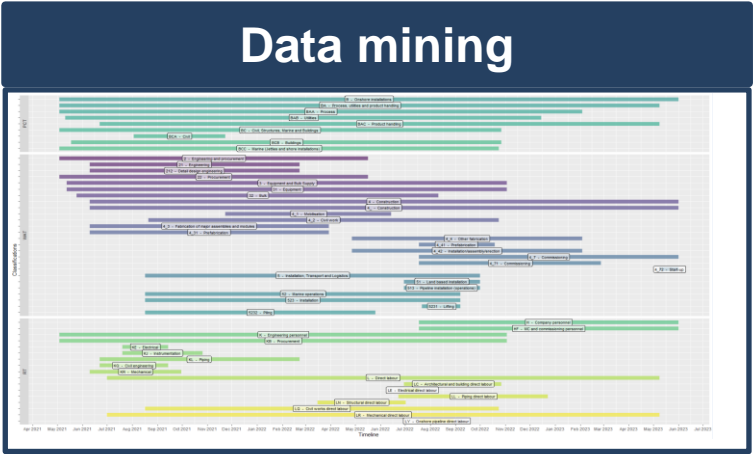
Data mining

B – Onshore installations
BA – Process, utilities and product handling
BAA – Process
BAB – Utilities
BAC – Product handling
BC – Civil, Structures, Marine and Buildings
BCA – Civil
BCB – Buildings
BCC – Marine utilities and shore installations
E – Engineering and procurement
EI – Engineering
EID – Detail design engineering
ES – Procurement
F – Equipment and Bulk Supply
FI – Equipment
FB – Bulk
K – Construction
K – Construction
K_1 – Mobilization
K_2 – Civil work
K_3 – Fabrication of major assemblies and modules
K_31 – Prefabrication
K_4 – Other fabrication
K_41 – Prefabrication
K_42 – Installation assembly/erection
K_5 – Commissioning
K_51 – Commissioning
K_52 – Start-up
T – Installation, Transport and Logistics
TI – Land based installation
ST3 – Pipeline installation / operations
TE – Marine operations
ST2 – Installation
ST2Y – Lifting
TO22 – Piling
P – Company personnel
PP – HC and commissioning personnel
NE – Engineering personnel
NW – Procurement
NE – Electrical
NI – Instrumentation
NL – Piping
NC – Civil engineering
NM – Mechanical
L – Direct labour
LC – Architectural/civil building direct labour
LE – Electrical direct labour
LL – Piping direct labour
LH – Structural direct labour
LG – Civil works direct labour
LM – Mechanical direct labour
LY – Onshore pipeline direct labour

Classifications
FET
WBT
BT

Apr 2021 May 2021 Jun 2021 Jul 2021 Aug 2021 Sep 2021 Oct 2021 Nov 2021 Dec 2021 Jan 2022 Feb 2022 Mar 2022 Apr 2022 May 2022 Jun 2022 Jul 2022 Aug 2022 Sep 2022 Oct 2022 Nov 2022 Dec 2022 Jan 2023 Feb 2023 Mar 2023 Apr 2023 May 2023 Jun 2023 Jul 2023
Timeline